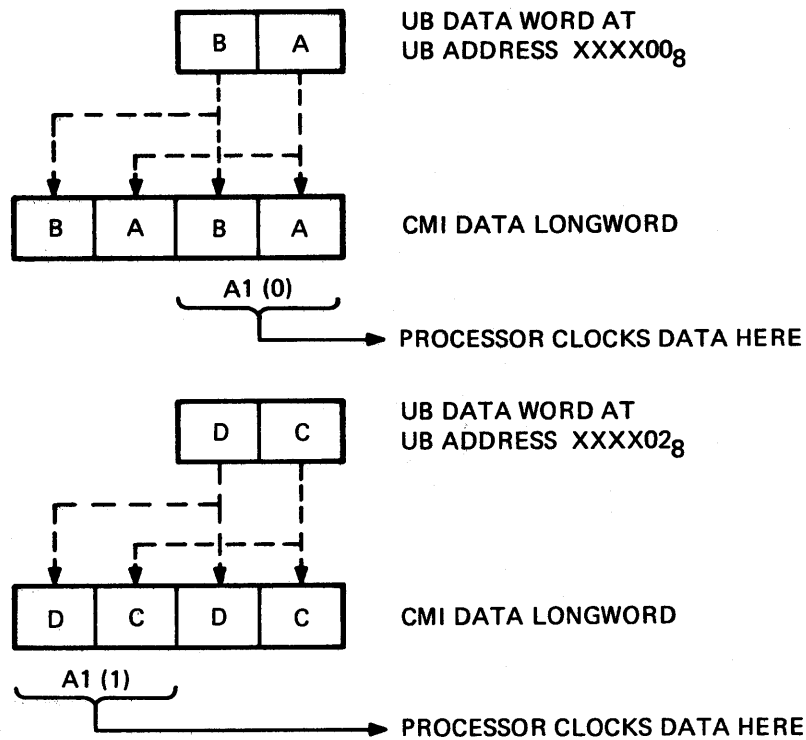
| B | A |
|---|---|

UB DATA WORD AT UB ADDRESS $XXXX00_8$

| B | A | B | A |
|---|---|---|---|

CMI DATA LONGWORD

A1 (0)

PROCESSOR CLOCKS DATA HERE

| D | C |
|---|---|

UB DATA WORD AT UB ADDRESS $XXXX02_8$

| D | C | D | C |
|---|---|---|---|

CMI DATA LONGWORD

A1 (1)

PROCESSOR CLOCKS DATA HERE